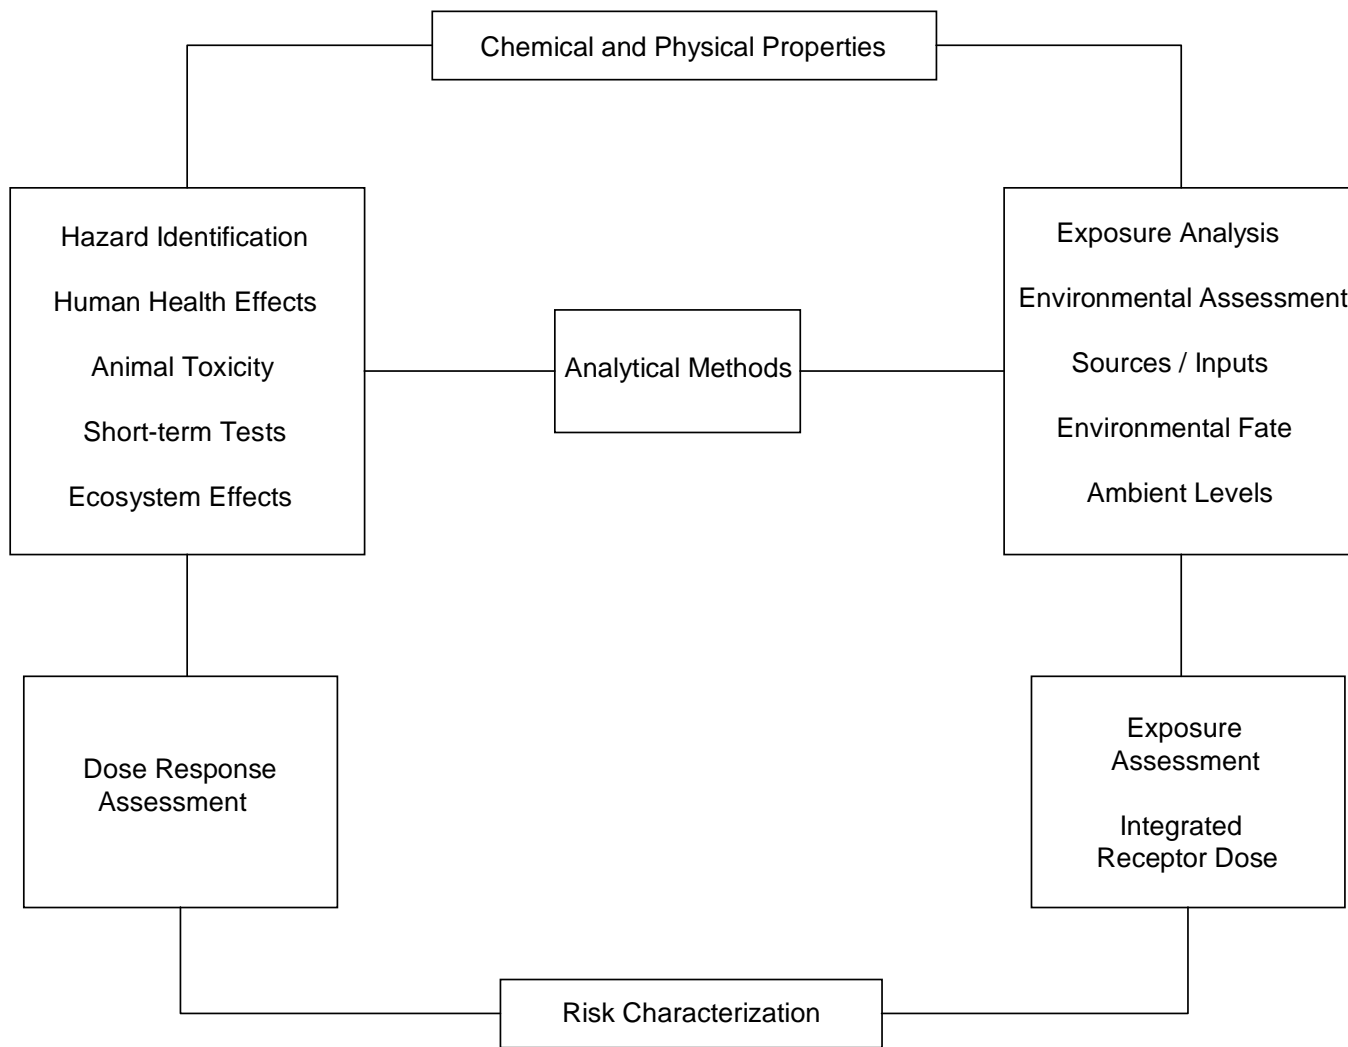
Chemical and Physical Properties

Hazard Identification

Human Health Effects

Animal Toxicity

Short-term Tests

Ecosystem Effects

Analytical Methods

Exposure Analysis

Environmental Assessment

Sources / Inputs

Environmental Fate

Ambient Levels

Dose Response Assessment

Exposure Assessment

Integrated Receptor Dose

Risk Characterization